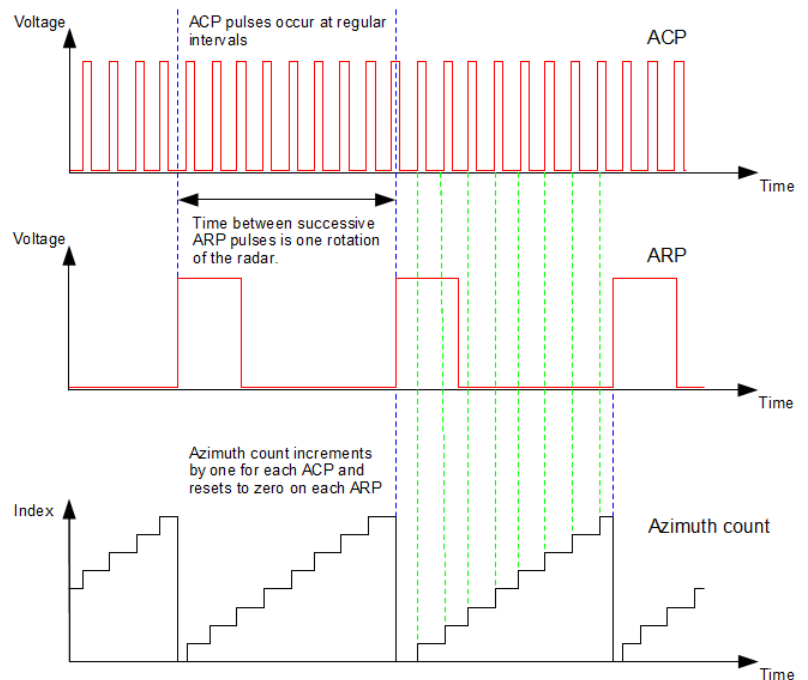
Voltage

ACP pulses occur at regular intervals

ACP

Time

Time between successive ARP pulses is one rotation of the radar.

Voltage

ARP

Time

Azimuth count increments by one for each ACP and resets to zero on each ARP

Index

Azimuth count

Time